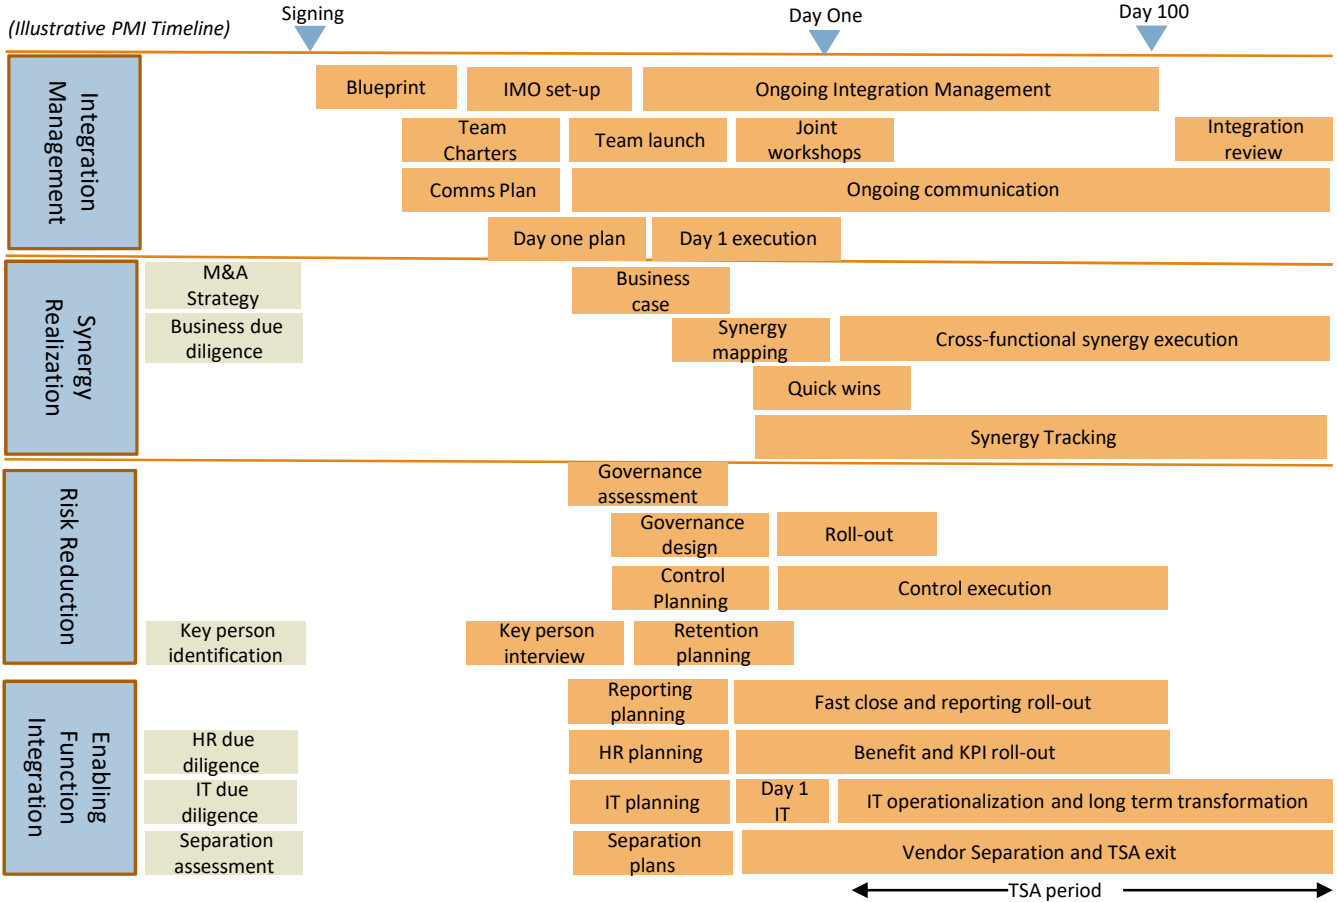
(Illustrative PMI Timeline)

Signing

Day One

Day 100

Integration Management

Blueprint

IMO set-up

Ongoing Integration Management

Team Charters

Team launch

Joint workshops

Integration review

Comms Plan

Ongoing communication

Day one plan

Day 1 execution

Synergy Realization

M&A Strategy

Business due diligence

Business case

Synergy mapping

Cross-functional synergy execution

Quick wins

Synergy Tracking

Risk Reduction

Governance assessment

Governance design

Roll-out

Control Planning

Control execution

Key person identification

Key person interview

Retention planning

Enabling Function Integration

Reporting planning

Fast close and reporting roll-out

HR due diligence

HR planning

Benefit and KPI roll-out

IT due diligence

IT planning

Day 1 IT

IT operationalization and long term transformation

Separation assessment

Separation plans

Vendor Separation and TSA exit

TSA period